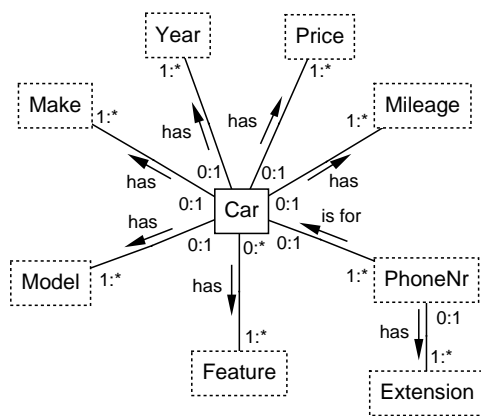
Year

Price

Make

Mileage

1:*

1:*

1:*

1:*

has

has

has

has

0:1

0:1

0:1

0:1

Car

has

0:1

0:1

is for

0:1

0:*

0:1

Model

1:*

has

1:*

PhoneNr

has

0:1

1:*

1:*

Feature

Extension